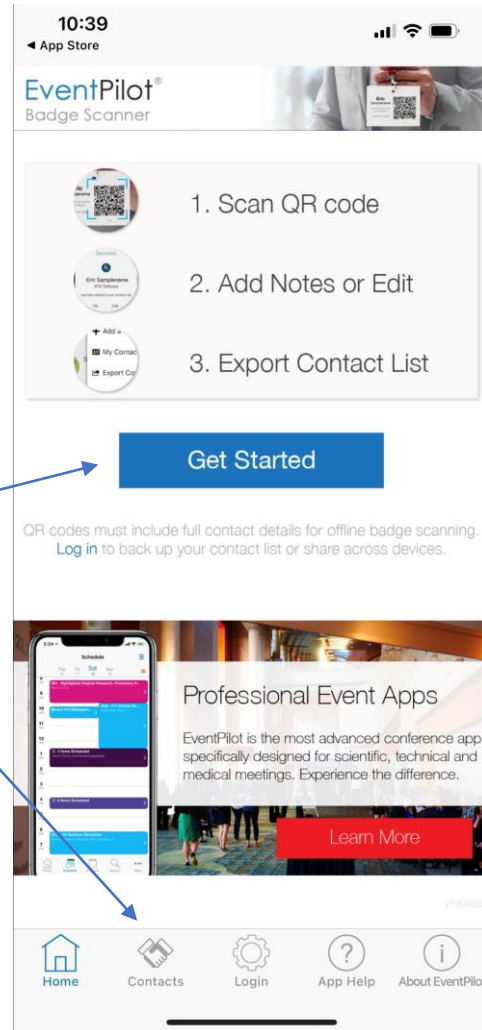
10:39
◄ App Store

EventPilot®
Badge Scanner

1. Scan QR code

2. Add Notes or Edit

3. Export Contact List

Get Started

QR codes must include full contact details for offline badge scanning. Log in to back up your contact list or share across devices.

Professional Event Apps

EventPilot is the most advanced conference app specifically designed for scientific, technical and medical meetings. Experience the difference.

Learn More

Home Contacts Login App Help About EventPilo